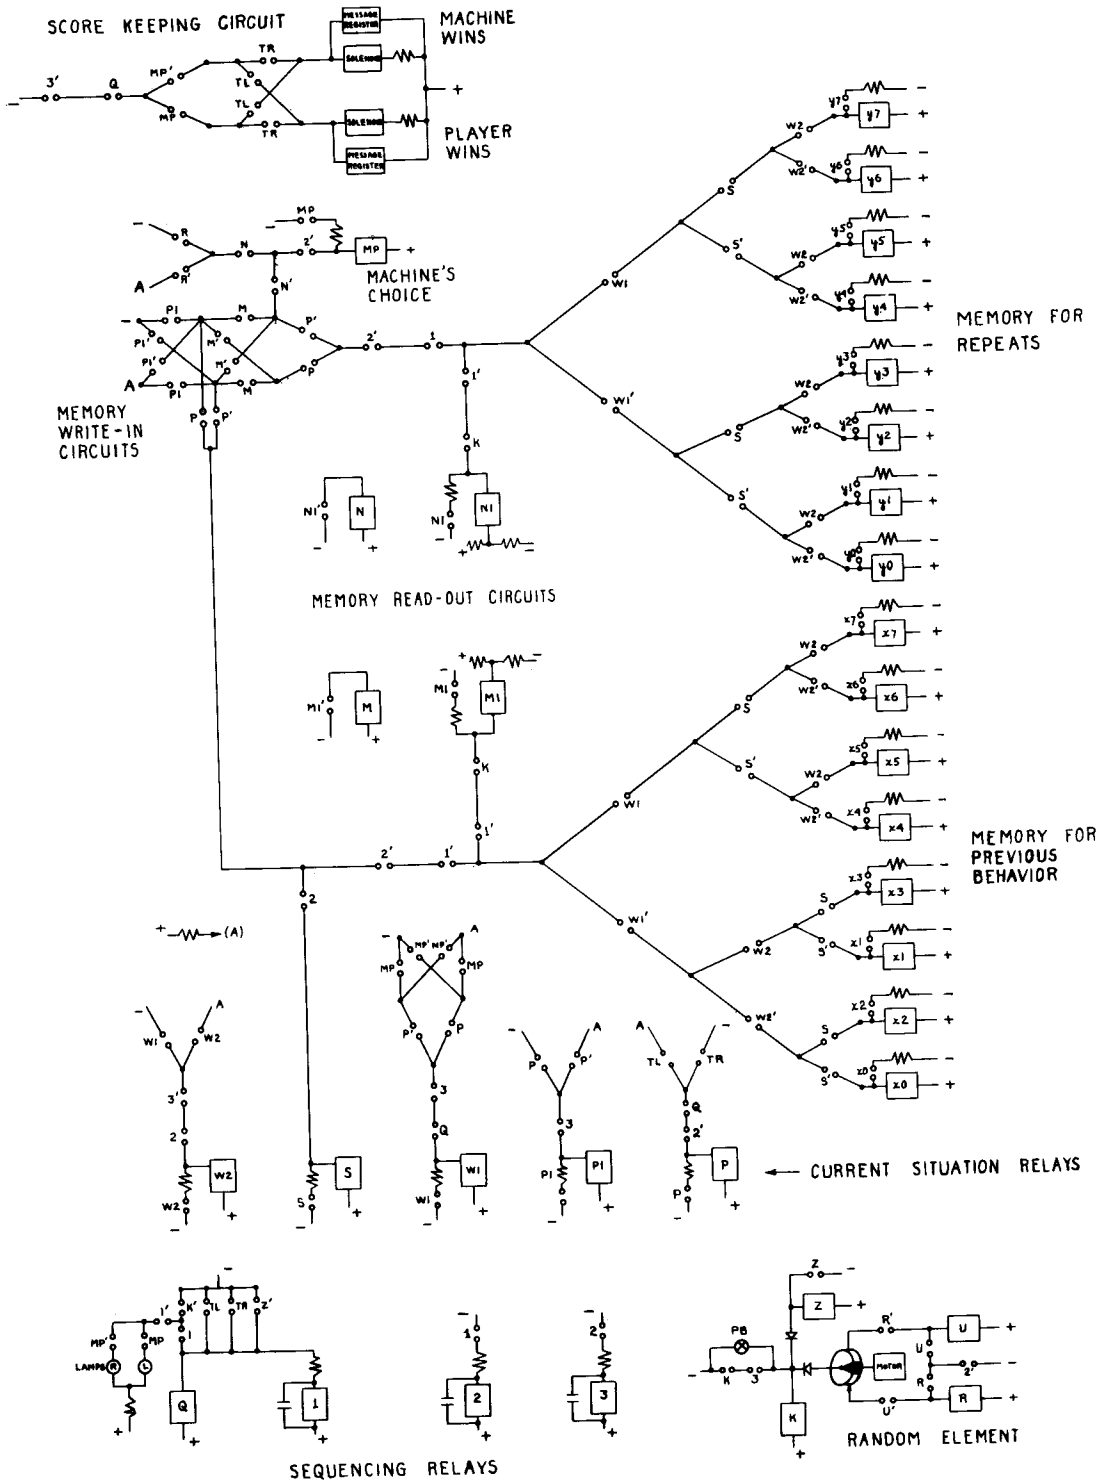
SCORE KEEPING CIRCUIT

MACHINE WINS

PLAYER WINS

MESSAGE REGISTER
SOLENOID
SOLENOID
MESSAGE REGISTER

3' Q MP' MP TR TL TL TR
- +

R R' N 2' MP MP N'
A

MACHINE'S CHOICE

P1 M P' P1' M' M' P1 M P P' 2' 1 1' K N1 N1'
A

MEMORY WRITE-IN CIRCUITS

N N1

MEMORY READ-OUT CIRCUITS

M1' M M1 M1 K 1'

W1 W1' S S' S S' W2 W2' W2 W2' W2 W2' W2 W2'

y7 y6 y5 y4 y3 y2 y1 y0

MEMORY FOR REPEATS

x7 x6 x5 x4 x3 x1 x2 x0

MEMORY FOR PREVIOUS BEHAVIOR

2' 1' 2

+ (A)

W1 A W2 3' 2 W2 W2
S S
MP MP' MP' A MP P' P 3 Q W1 W1
P A P' 3 P1 P1
A TL TR Q 2' P P

CURRENT SITUATION RELAYS

1' K' TL TR 2' MP' MP 1 LAMPS R L Q 1
1 2
2 3

SEQUENCING RELAYS

Z Z PB K 3 K R' U U 2' R R U' MOTOR

RANDOM ELEMENT